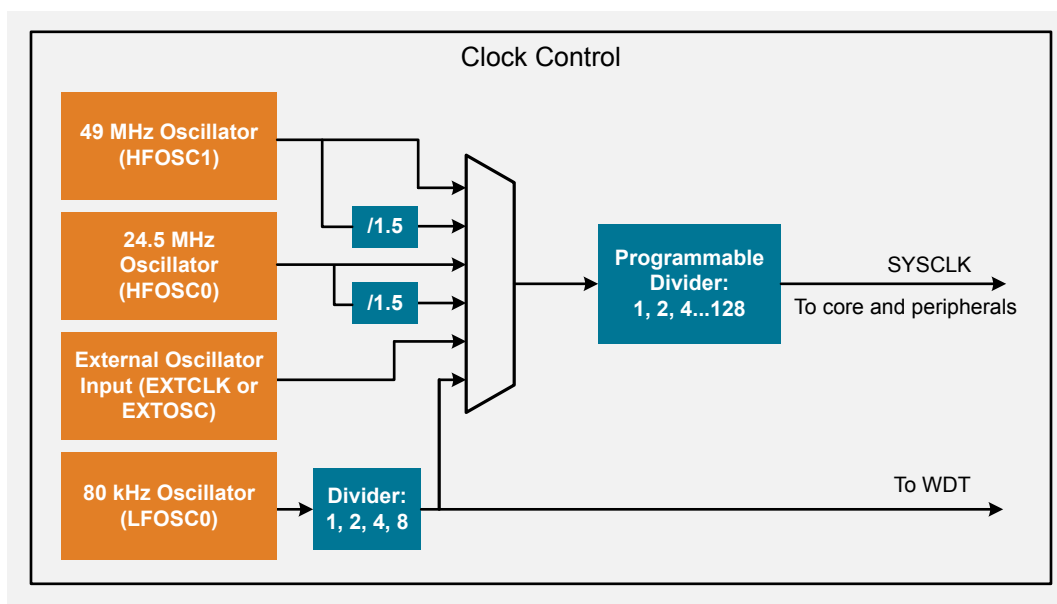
Clock Control

49 MHz Oscillator (HFOSC1)

/1.5

24.5 MHz Oscillator (HFOSC0)

/1.5

External Oscillator Input (EXTCLK or EXTOSC)

80 kHz Oscillator (LFOSC0)

Divider: 1, 2, 4, 8

Programmable Divider: 1, 2, 4...128

SYSCLK

To core and peripherals

To WDT